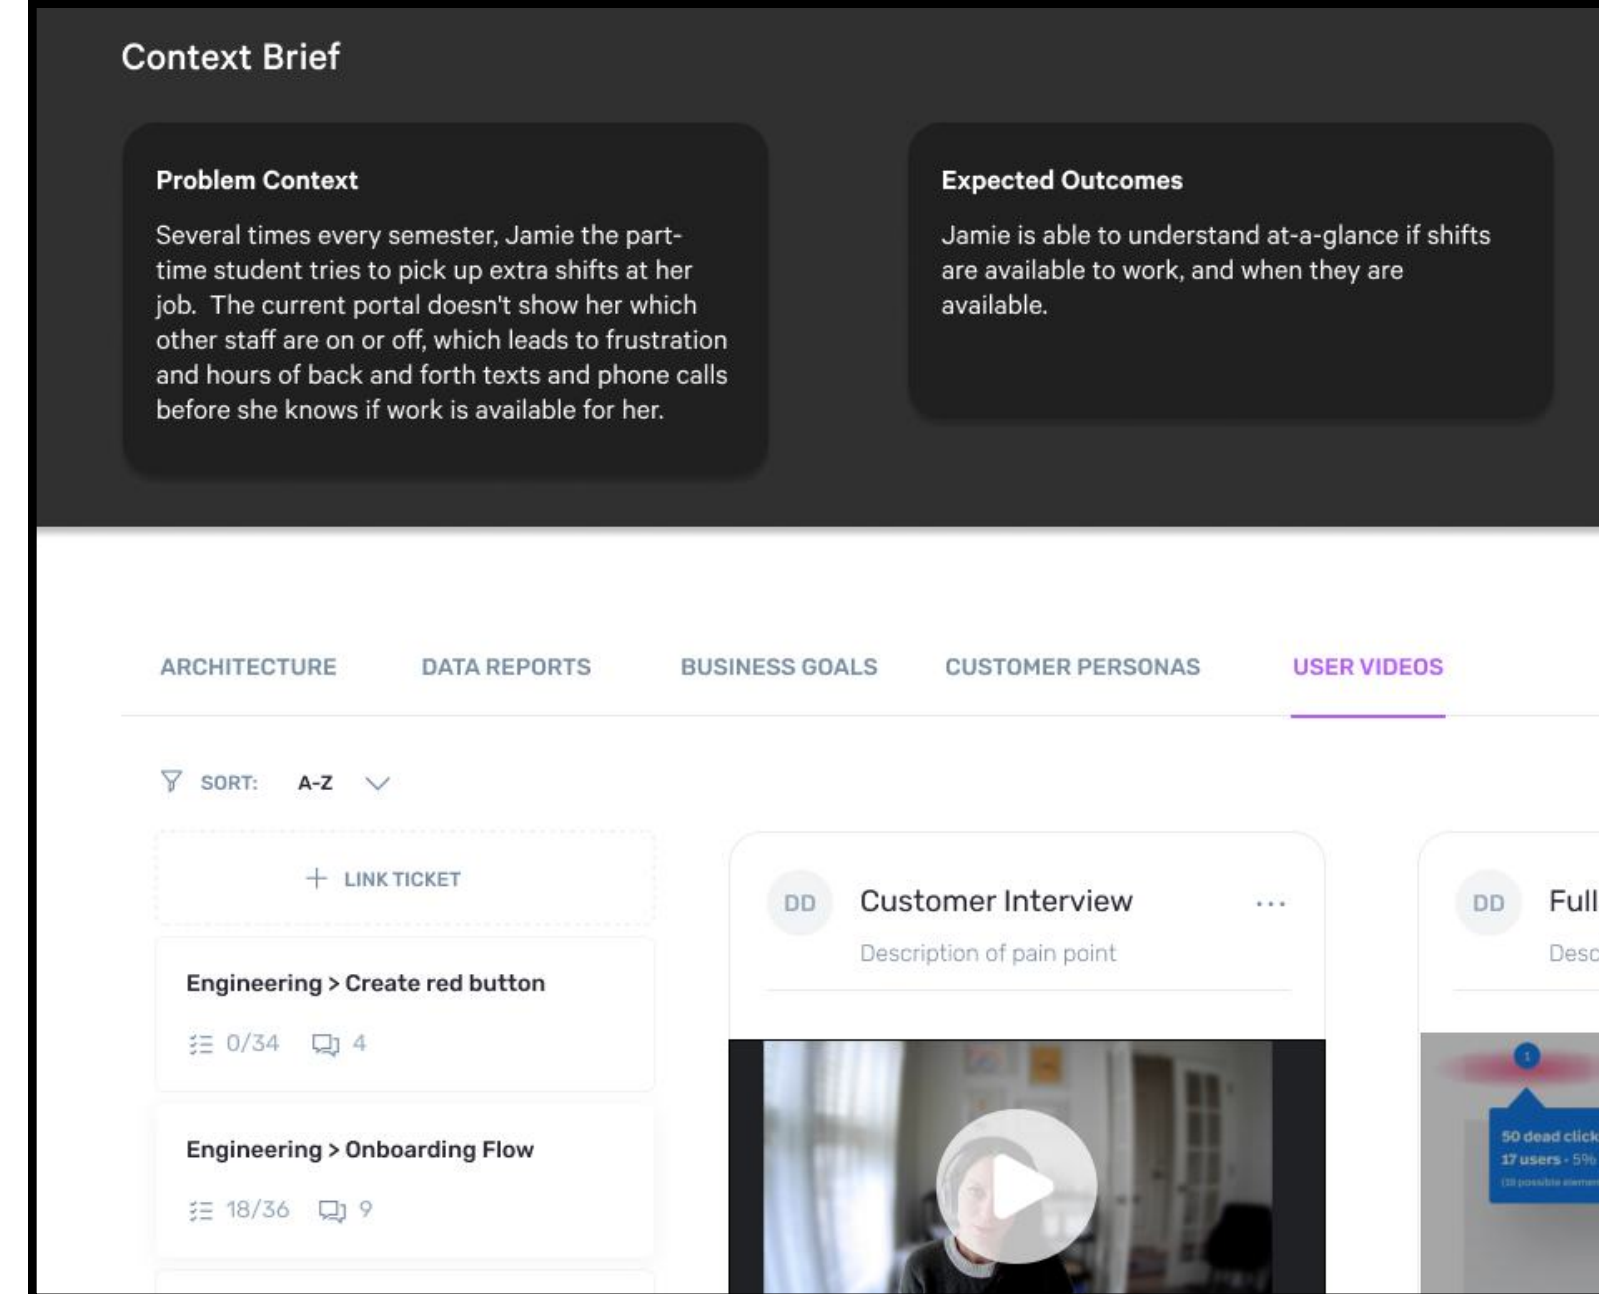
Context Brief

Problem Context

Several times every semester, Jamie the part-time student tries to pick up extra shifts at her job. The current portal doesn't show her which other staff are on or off, which leads to frustration and hours of back and forth texts and phone calls before she knows if work is available for her.

Expected Outcomes

Jamie is able to understand at-a-glance if shifts are available to work, and when they are available.

ARCHITECTURE DATA REPORTS BUSINESS GOALS CUSTOMER PERSONAS USER VIDEOS

SORT: A-Z

+ LINK TICKET

Engineering > Create red button

0/34 4

Engineering > Onboarding Flow

18/36 9

DD Customer Interview ...

Description of pain point

DD Full

Desc

50 dead click
17 users · 5%
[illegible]